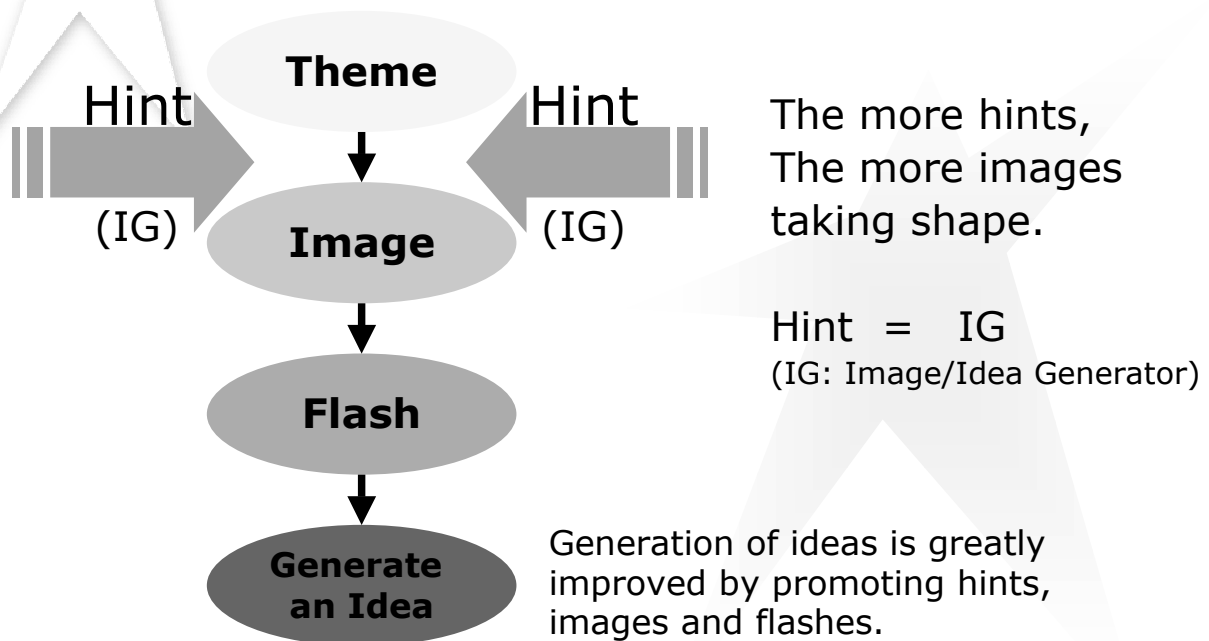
Theme

Hint

Hint

(IG)

Image

(IG)

Flash

Generate an Idea

The more hints, The more images taking shape.

Hint = IG
(IG: Image/Idea Generator)

Generation of ideas is greatly improved by promoting hints, images and flashes.